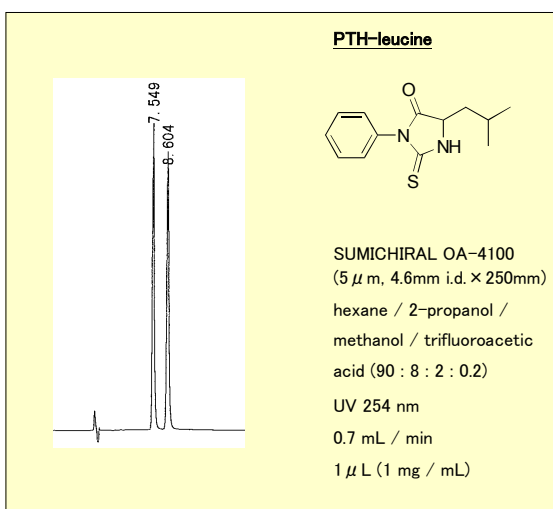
7.549
8.604

PTH-leucine

O
N
NH
S

SUMICHIRAL OA-4100
(5 $\mu$ m, 4.6mm i.d. × 250mm)
hexane / 2-propanol / methanol / trifluoroacetic acid (90 : 8 : 2 : 0.2)
UV 254 nm
0.7 mL / min
1 $\mu$ L (1 mg / mL)